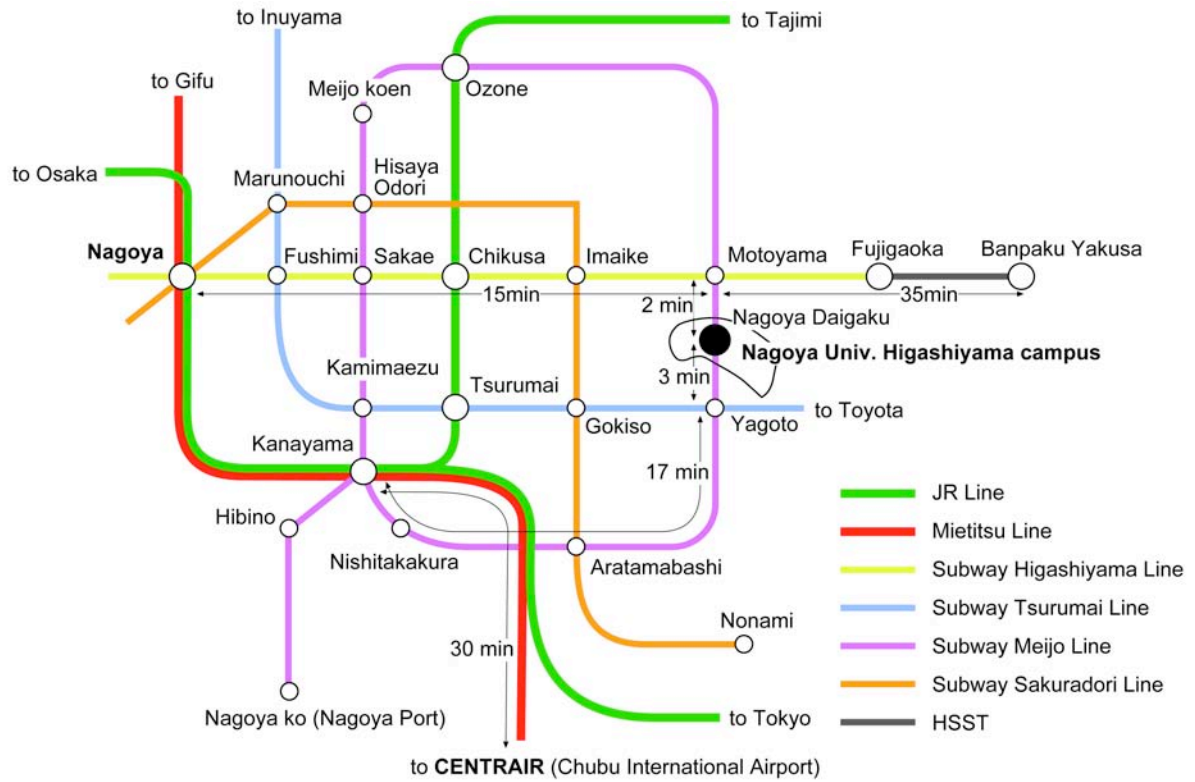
to Inuyama
to Tajimi
to Gifu
Meijo koen
Ozone
to Osaka
Marunouchi
Hisaya Odori
Nagoya
Fushimi
Sakae
Chikusa
Imaike
Motoyama
Fujigaoka
Banpaku Yakusa
15min
2 min
35min
Nagoya Daigaku
Nagoya Univ. Higashiyama campus
3 min
Kamimaezu
Tsurumai
Gokiso
Yagoto
to Toyota
Kanayama
17 min
Hibino
Nishitakakura
Aratamabashi
Nonami
30 min
Nagoya ko (Nagoya Port)
to Tokyo
to CENTRAIR (Chubu International Airport)
JR Line
Mietitsu Line
Subway Higashiyama Line
Subway Tsurumai Line
Subway Meijo Line
Subway Sakuradori Line
HSST